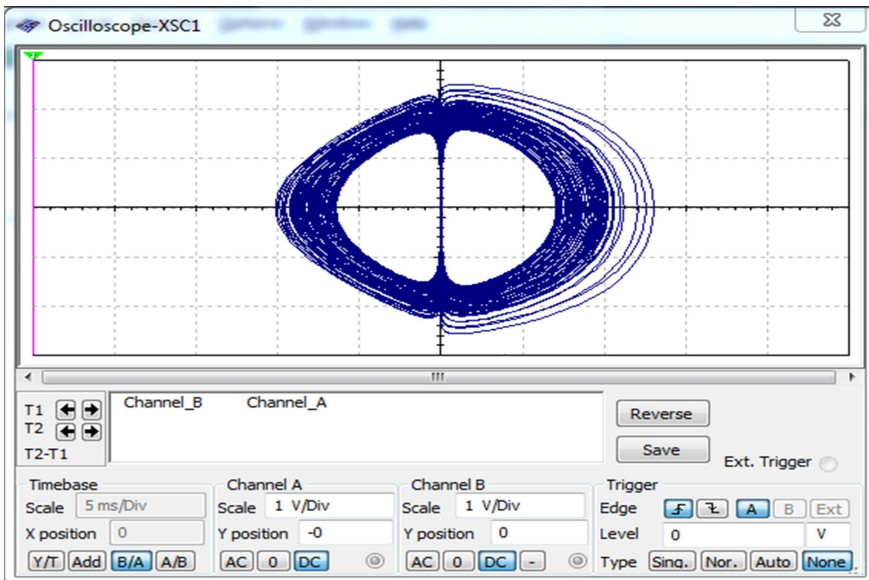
Oscilloscope-XSC1

T1
T2
T2-T1

Channel_B Channel_A

Reverse
Save
Ext. Trigger

Timebase
Scale 5 ms/Div
X position 0
Y/T Add B/A A/B

Channel A
Scale 1 V/Div
Y position -0
AC 0 DC

Channel B
Scale 1 V/Div
Y position 0
AC 0 DC -

Trigger
Edge A B Ext
Level 0 V
Type Sing. Nor. Auto None